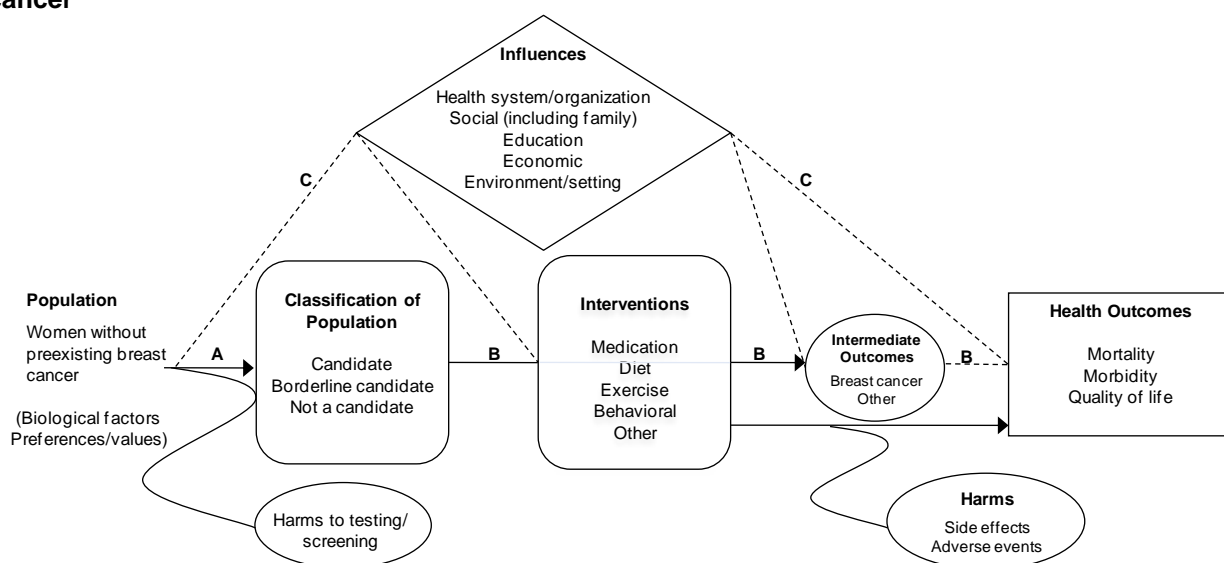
cancer

Influences

Health system/organization
Social (including family)
Education
Economic
Environment/setting

C

C

Population

Women without preexisting breast cancer

(Biological factors Preferences/values)

A

Classification of Population

Candidate
Borderline candidate
Not a candidate

B

Interventions

Medication
Diet
Exercise
Behavioral
Other

B

Intermediate Outcomes

Breast cancer
Other

B

Health Outcomes

Mortality
Morbidity
Quality of life

Harms to testing/ screening

Harms

Side effects
Adverse events